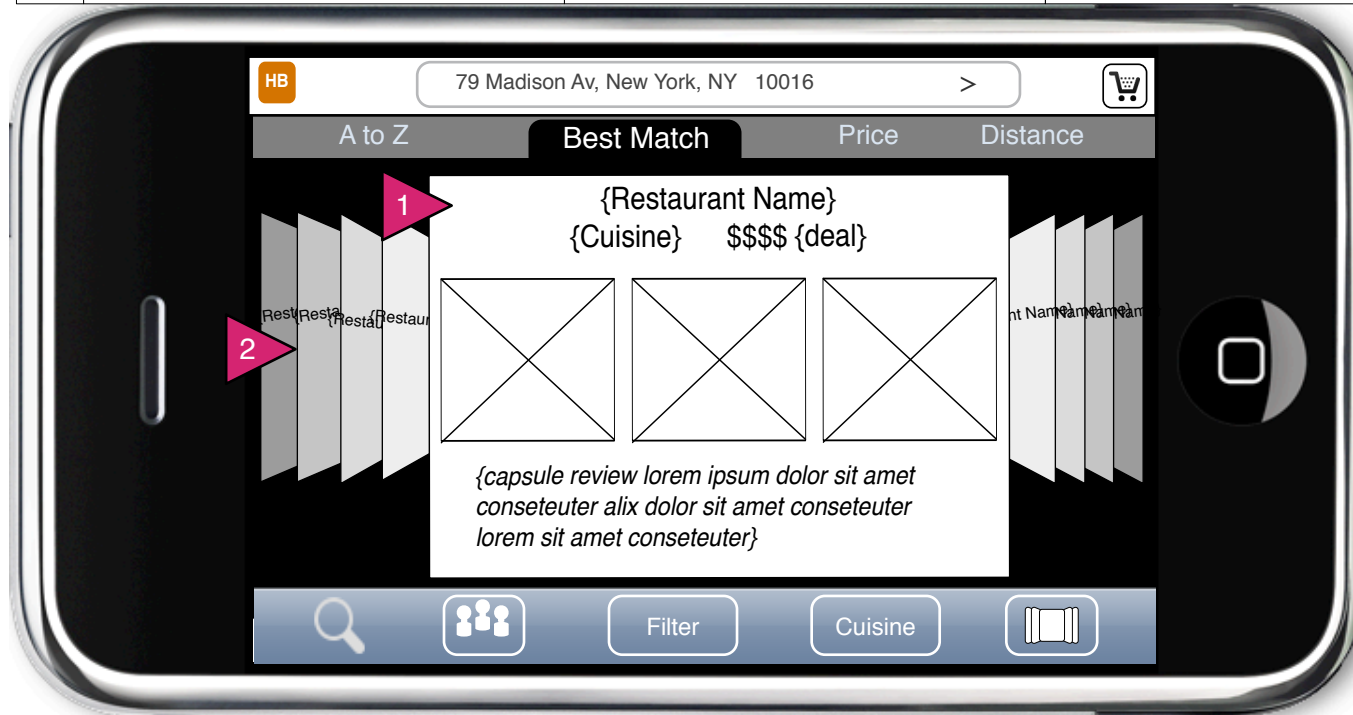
HB

79 Madison Av, New York, NY 10016 >

A to Z Best Match Price Distance

1

{Restaurant Name}

{Cuisine} $$$$ {deal}

2

Rest Resta {Resta {Restaur

nt Name} Name} Name} Name}

{capsule review lorem ipsum dolor sit amet conseteuter alix dolor sit amet conseteuter lorem sit amet conseteuter}

Filter

Cuisine